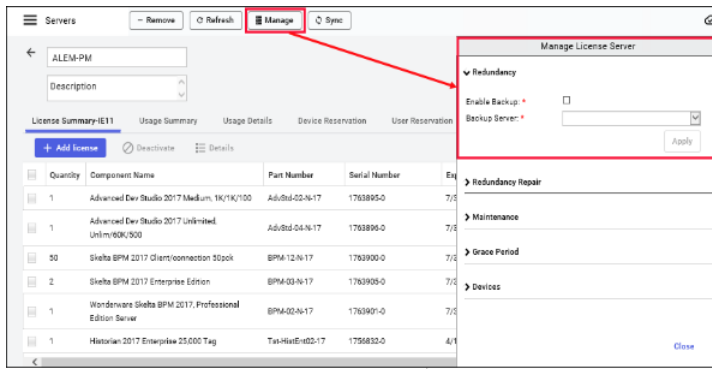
Servers

− Remove | ⟳ Refresh | Manage | Sync

ALEM-PM

Description

License Summary-IE11 | Usage Summary | Usage Details | Device Reservation | User Reservation

+ Add license | Deactivate | Details

| | Quantity | Component Name | Part Number | Serial Number | Ex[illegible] |
|---|---|---|---|---|---|
| | 1 | Advanced Dev Studio 2017 Medium, 1K/1K/100 | AdvStd-02-N-17 | 1763895-0 | 7/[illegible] |
| | 1 | Advanced Dev Studio 2017 Unlimited, Unlim/60K/500 | AdvStd-04-N-17 | 1763896-0 | 7/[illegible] |
| | 50 | Skelta BPM 2017 Client/connection 50pck | BPM-12-N-17 | 1763900-0 | 7/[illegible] |
| | 2 | Skelta BPM 2017 Enterprise Edition | BPM-03-N-17 | 1763905-0 | 7/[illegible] |
| | 1 | Wonderware Skelta BPM 2017, Professional Edition Server | BPM-02-N-17 | 1763901-0 | 7/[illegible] |
| | 1 | Historian 2017 Enterprise 25,000 Tag | Tst-HistEnt02-17 | 1756832-0 | 4/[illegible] |

Manage License Server

Redundancy

Enable Backup: *

Backup Server: *

Apply

Redundancy Repair

Maintenance

Grace Period

Devices

Close